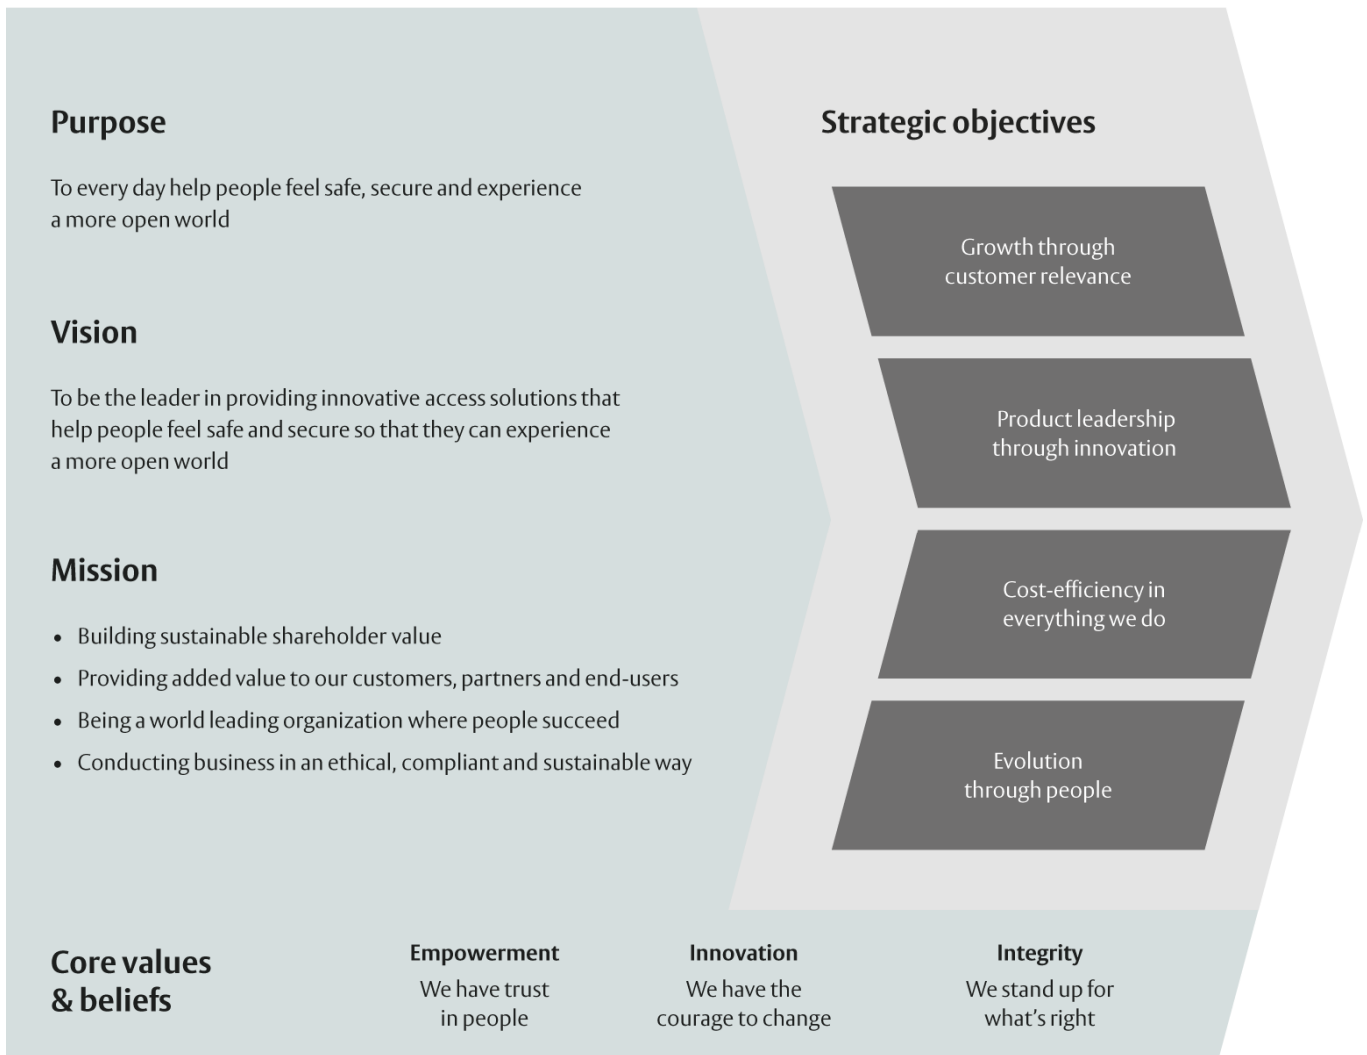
Purpose

To every day help people feel safe, secure and experience a more open world

Vision

To be the leader in providing innovative access solutions that help people feel safe and secure so that they can experience a more open world

Mission

- Building sustainable shareholder value
- Providing added value to our customers, partners and end-users
- Being a world leading organization where people succeed
- Conducting business in an ethical, compliant and sustainable way

Strategic objectives

Growth through customer relevance

Product leadership through innovation

Cost-efficiency in everything we do

Evolution through people

Core values & beliefs

Empowerment
We have trust in people

Innovation
We have the courage to change

Integrity
We stand up for what's right